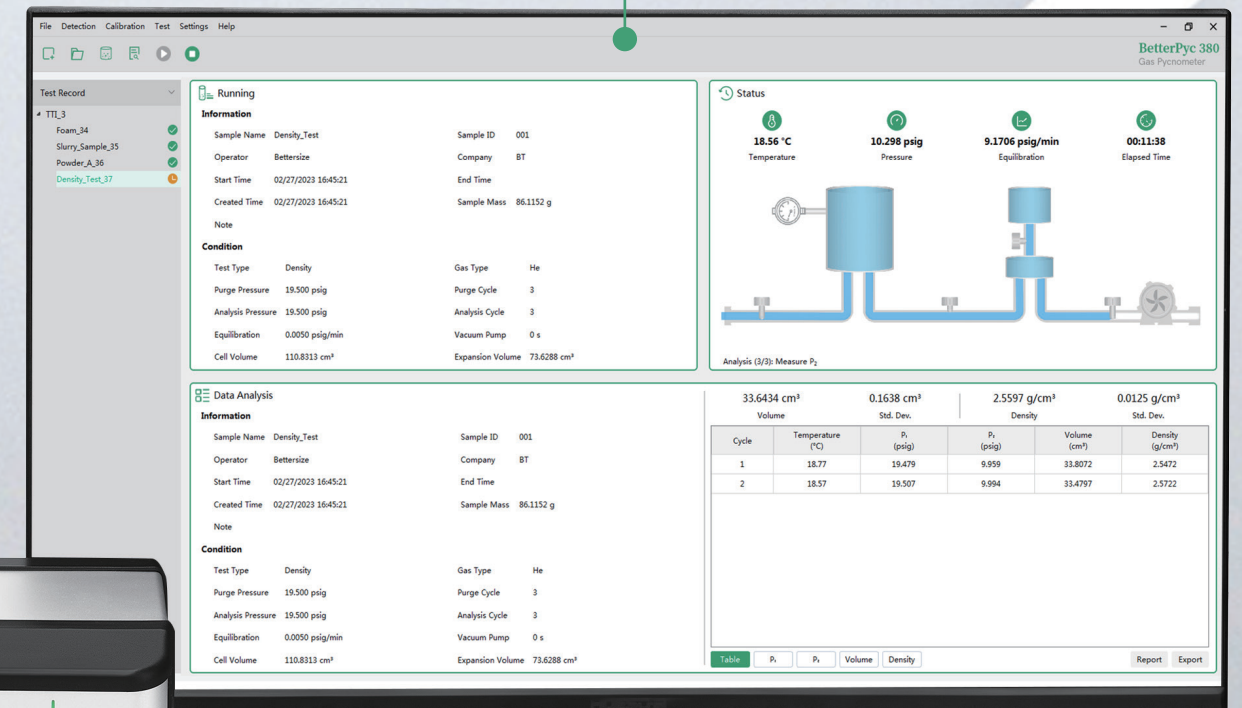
File Detection Calibration Test Settings Help

BetterPyc 380
Gas Pycnometer

Test Record

TTI_3
Foam_34
Slurry_Sample_35
Powder_A_36
Density_Test_37

Running

Information

Sample Name Density_Test
Sample ID 001
Operator Bettersize
Company BT
Start Time 02/27/2023 16:45:21
End Time
Created Time 02/27/2023 16:45:21
Sample Mass 86.1152 g
Note

Condition

Test Type Density
Gas Type He
Purge Pressure 19.500 psig
Purge Cycle 3
Analysis Pressure 19.500 psig
Analysis Cycle 3
Equilibration 0.0050 psig/min
Vacuum Pump 0 s
Cell Volume 110.8313 cm³
Expansion Volume 73.6288 cm³

Status

18.56 °C
Temperature
10.298 psig
Pressure
9.1706 psig/min
Equilibration
00:11:38
Elapsed Time

Analysis (3/3): Measure $P_2$

Data Analysis

Information

Sample Name Density_Test
Sample ID 001
Operator Bettersize
Company BT
Start Time 02/27/2023 16:45:21
End Time
Created Time 02/27/2023 16:45:21
Sample Mass 86.1152 g
Note

Condition

Test Type Density
Gas Type He
Purge Pressure 19.500 psig
Purge Cycle 3
Analysis Pressure 19.500 psig
Analysis Cycle 3
Equilibration 0.0050 psig/min
Vacuum Pump 0 s
Cell Volume 110.8313 cm³
Expansion Volume 73.6288 cm³

33.6434 cm³
Volume
0.1638 cm³
Std. Dev.
2.5597 g/cm³
Density
0.0125 g/cm³
Std. Dev.

| Cycle | Temperature (°C) | $P_1$ (psig) | $P_2$ (psig) | Volume (cm³) | Density (g/cm³) |
|---|---|---|---|---|---|
| 1 | 18.77 | 19.479 | 9.959 | 33.8072 | 2.5472 |
| 2 | 18.57 | 19.507 | 9.994 | 33.4797 | 2.5722 |

Table $P_1$ $P_2$ Volume Density
Report Export